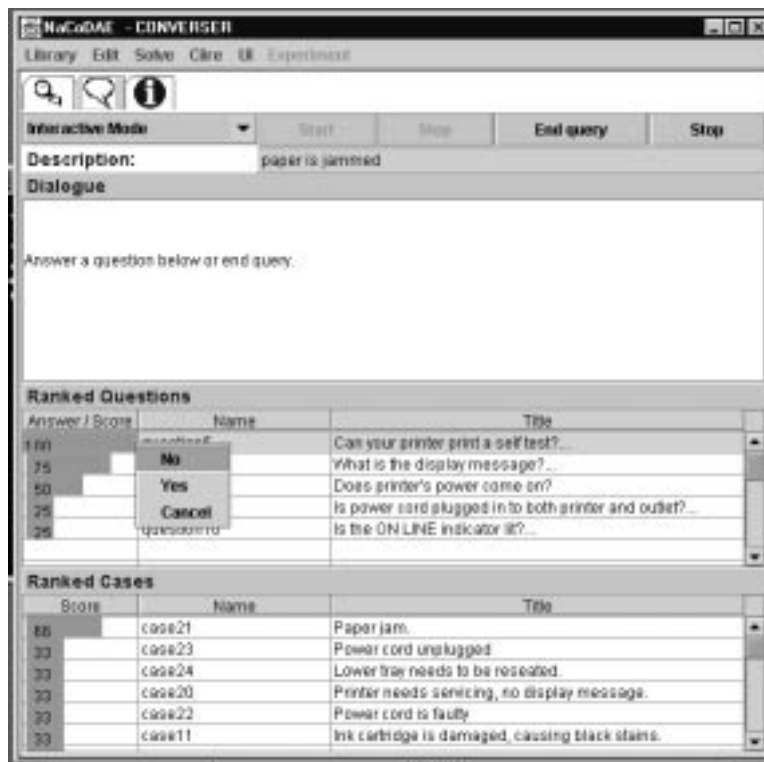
NaCoDAE - CONVERSER

Library Edit Solve Clire UI Experiment

Interactive Mode | Start | Step | End query | Stop

Description: paper is jammed

Dialogue

Answer a question below or end query.

Ranked Questions

| Answer / Score | Name | Title |
|---|---|---|
| 100 | question5 | Can your printer print a self test?... |
| 75 | | What is the display message?... |
| 50 | | Does printer's power come on? |
| 25 | | Is power cord plugged in to both printer and outlet?... |
| 25 | question10 | Is the ON LINE indicator lit?... |

No
Yes
Cancel

Ranked Cases

| Score | Name | Title |
|---|---|---|
| 66 | case21 | Paper jam. |
| 33 | case23 | Power cord unplugged. |
| 33 | case24 | Lower tray needs to be reseated. |
| 33 | case20 | Printer needs servicing, no display message. |
| 33 | case22 | Power cord is faulty. |
| 33 | case11 | Ink cartridge is damaged, causing black stains. |